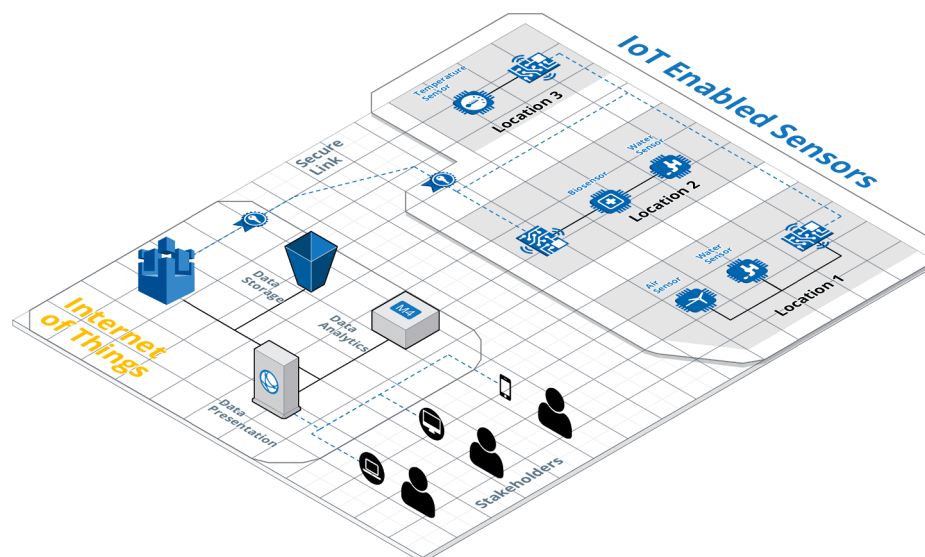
IoT Enabled Sensors

Temperature Sensor

Location 3

Secure Link

Water Sensor

Biosensor

Location 2

Water Sensor

Air Sensor

Location 1

Data Storage

Data Analytics

M4

Internet of Things

Data Presentation

Stakeholders